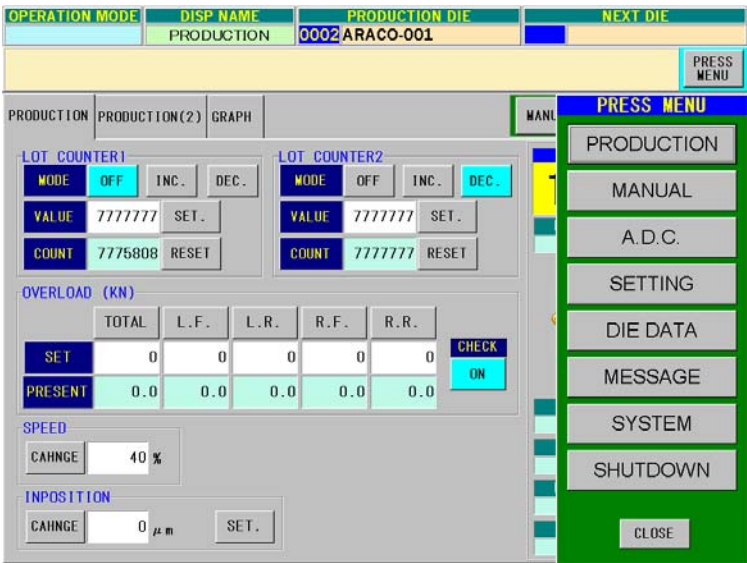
OPERATION MODE | DISP NAME | PRODUCTION DIE | NEXT DIE
PRODUCTION | 0002 ARACO-001

PRESS MENU

PRODUCTION | PRODUCTION(2) | GRAPH | MANU

LOT COUNTER1
MODE OFF INC. DEC.
VALUE 7777777 SET.
COUNT 7775808 RESET

LOT COUNTER2
MODE OFF INC. DEC.
VALUE 7777777 SET.
COUNT 7777777 RESET

OVERLOAD (KN)

| | TOTAL | L.F. | L.R. | R.F. | R.R. |
|---|---|---|---|---|---|
| SET | 0 | 0 | 0 | 0 | 0 |
| PRESENT | 0.0 | 0.0 | 0.0 | 0.0 | 0.0 |

CHECK
ON

SPEED
CAHNGE 40 %

INPOSITION
CAHNGE 0 $\mu$m SET.

PRESS MENU
PRODUCTION
MANUAL
A.D.C.
SETTING
DIE DATA
MESSAGE
SYSTEM
SHUTDOWN
CLOSE